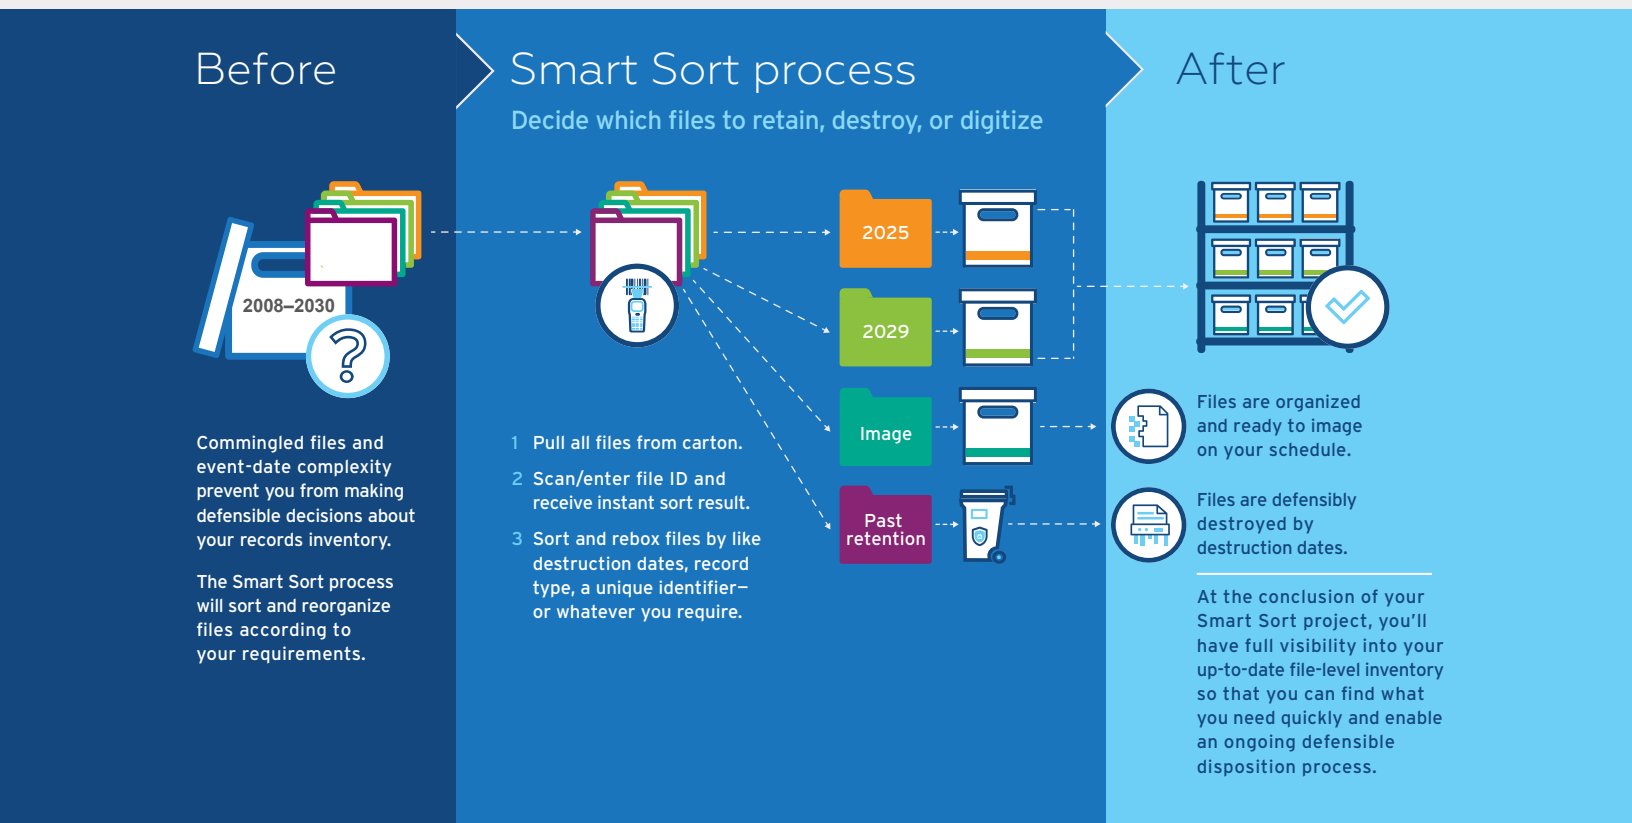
Before

2008–2030

Commingled files and event-date complexity prevent you from making defensible decisions about your records inventory.

The Smart Sort process will sort and reorganize files according to your requirements.

Smart Sort process

Decide which files to retain, destroy, or digitize

2025

2029

Image

Past retention

1 Pull all files from carton.

2 Scan/enter file ID and receive instant sort result.

3 Sort and rebox files by like destruction dates, record type, a unique identifier–or whatever you require.

After

Files are organized and ready to image on your schedule.

Files are defensibly destroyed by destruction dates.

At the conclusion of your Smart Sort project, you'll have full visibility into your up-to-date file-level inventory so that you can find what you need quickly and enable an ongoing defensible disposition process.